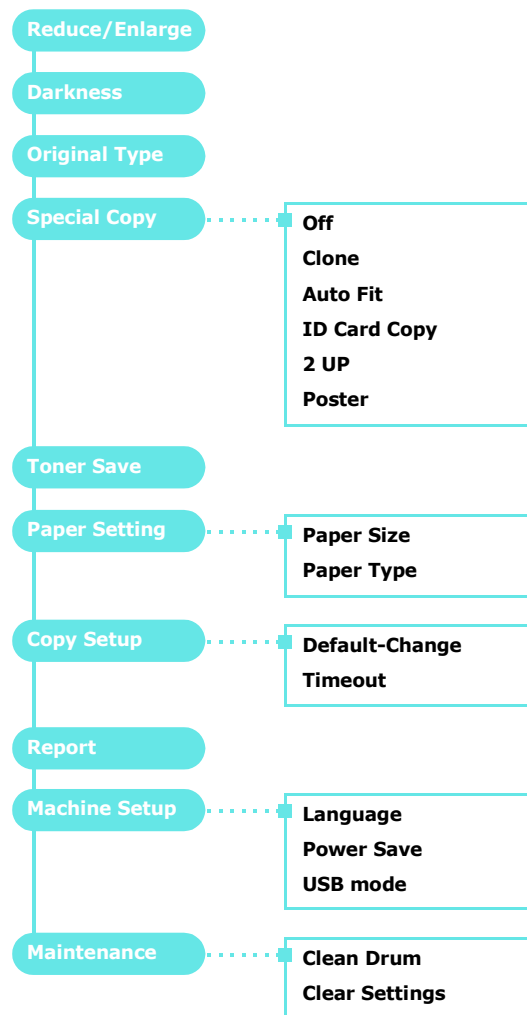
Reduce/Enlarge

Darkness

Original Type

Special Copy

Off
Clone
Auto Fit
ID Card Copy
2 UP
Poster

Toner Save

Paper Setting

Paper Size
Paper Type

Copy Setup

Default-Change
Timeout

Report

Machine Setup

Language
Power Save
USB mode

Maintenance

Clean Drum
Clear Settings